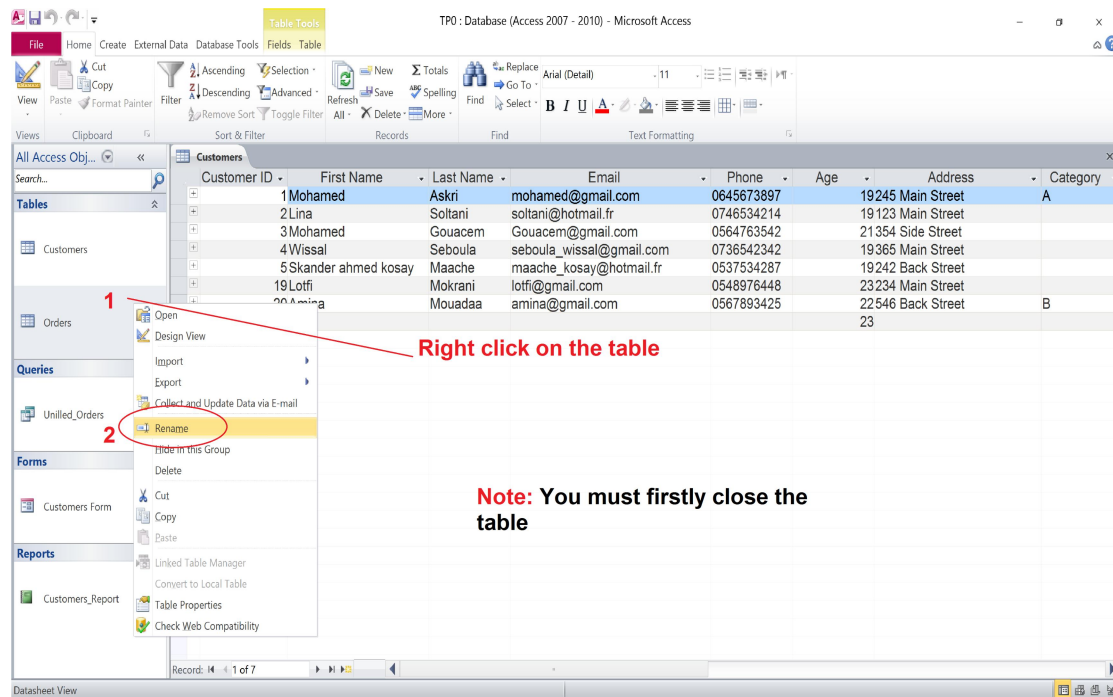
Table Tools

TP0 : Database (Access 2007 - 2010) - Microsoft Access

File | Home | Create | External Data | Database Tools | Fields | Table

View | Paste | Cut | Copy | Format Painter | Filter | Ascending | Descending | Remove Sort | Selection | Advanced | Toggle Filter | Refresh All | New | Save | Delete | Totals | Spelling | More | Find | Replace | Go To | Select | Arial (Detail) | 11 | B | I | U

Views | Clipboard | Sort & Filter | Records | Find | Text Formatting

All Access Obj...

Search...

Tables

Customers

Orders

Queries

Unfilled_Orders

Forms

Customers Form

Reports

Customers_Report

Customers

| Customer ID | First Name | Last Name | Email | Phone | Age | Address | Category |
|---|---|---|---|---|---|---|---|
| 1 | Mohamed | Askri | mohamed@gmail.com | 0645673897 | 19 | 245 Main Street | A |
| 2 | Lina | Soltani | soltani@hotmail.fr | 0746534214 | 19 | 123 Main Street | |
| 3 | Mohamed | Gouacem | Gouacem@gmail.com | 0564763542 | 21 | 354 Side Street | |
| 4 | Wissal | Seboula | seboula_wissal@gmail.com | 0736542342 | 19 | 365 Main Street | |
| 5 | Skander ahmed kosay | Maache | maache_kosay@hotmail.fr | 0537534287 | 19 | 242 Back Street | |
| 19 | Lotfi | Mokrani | lotfi@gmail.com | 0548976448 | 23 | 234 Main Street | |
| 20 | Amina | Mouadaa | amina@gmail.com | 0567893425 | 22 | 546 Back Street | B |
| | | | | | 23 | | |

1

Open
Design View
Import
Export
Collect and Update Data via E-mail
Rename
Hide in this Group
Delete
Cut
Copy
Paste
Linked Table Manager
Convert to Local Table
Table Properties
Check Web Compatibility

2

Right click on the table

Note: You must firstly close the table

Record: 1 of 7

Datasheet View